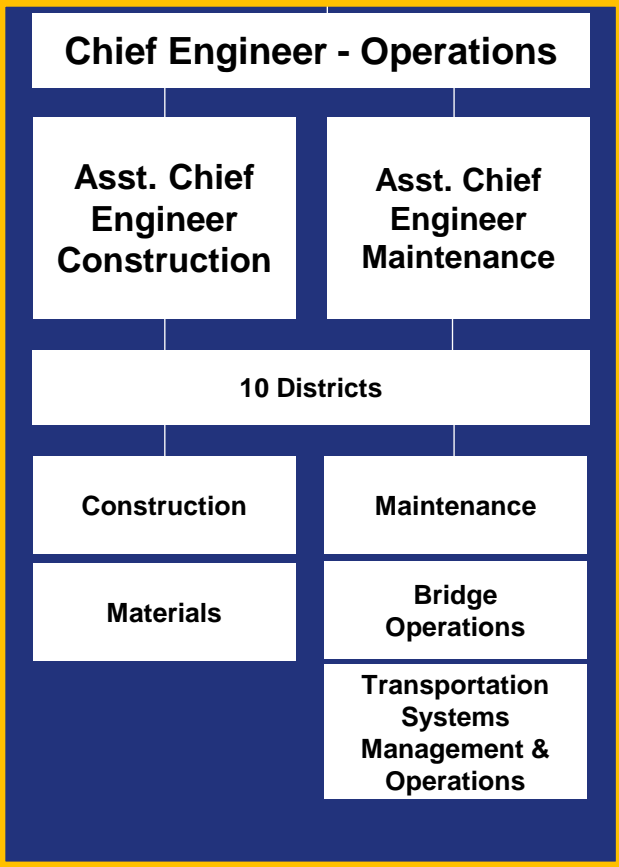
Chief Engineer - Operations

Asst. Chief Engineer Construction

Asst. Chief Engineer Maintenance

10 Districts

Construction

Materials

Maintenance

Bridge Operations

Transportation Systems Management & Operations